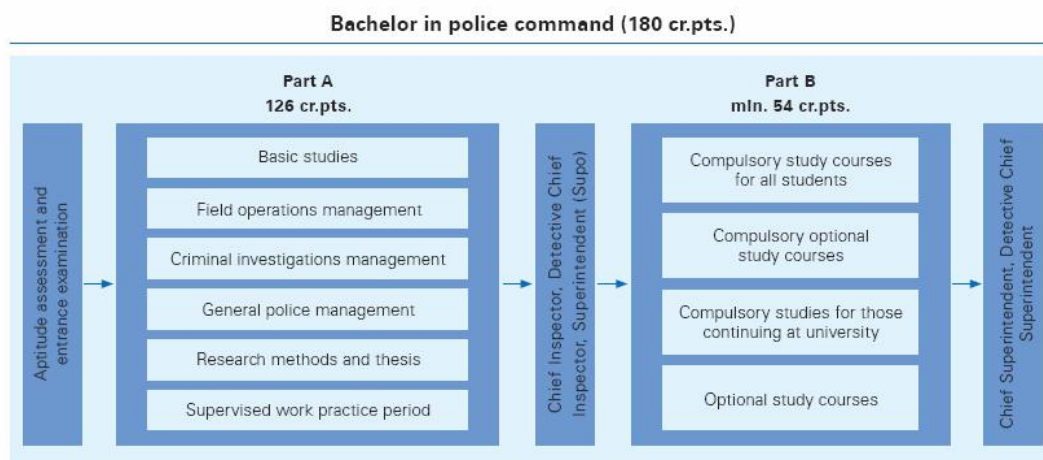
Bachelor in police command (180 cr.pts.)

Aptitude assessment and entrance examination

Part A
126 cr.pts.

Basic studies

Field operations management

Criminal investigations management

General police management

Research methods and thesis

Supervised work practice period

Chief Inspector, Detective Chief Inspector, Superintendent (Supo)

Part B
min. 54 cr.pts.

Compulsory study courses for all students

Compulsory optional study courses

Compulsory studies for those continuing at university

Optional study courses

Chief Superintendent, Detective Chief Superintendent